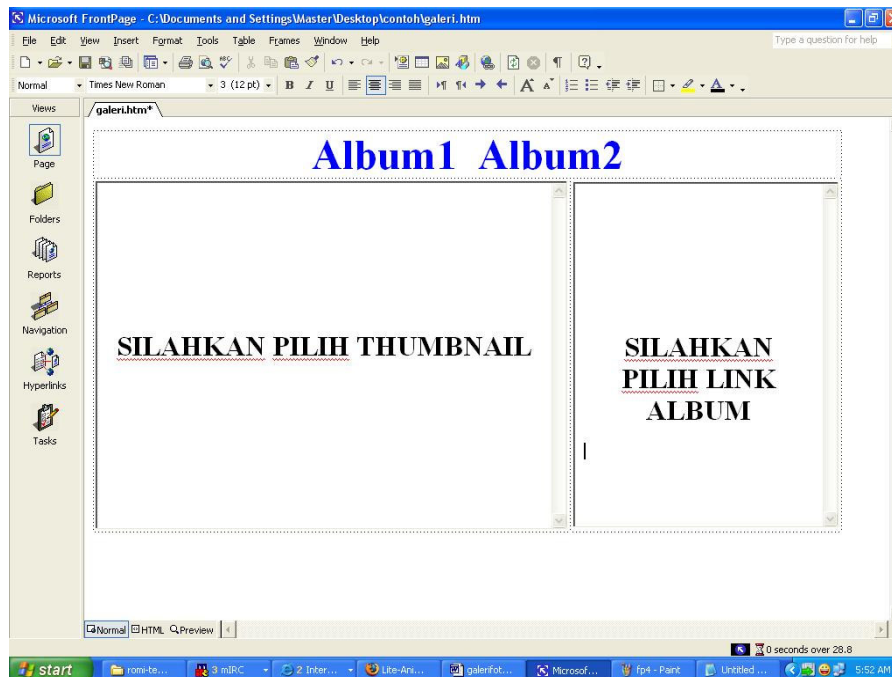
Microsoft FrontPage - C:\Documents and Settings\Master\Desktop\contoh\galeri.htm

File Edit View Insert Format Tools Table Frames Window Help

Type a question for help

Normal Times New Roman 3 (12 pt)

Views

galeri.htm*

Page

Folders

Reports

Navigation

Hyperlinks

Tasks

Album1 Album2

SILAHKAN PILIH THUMBNAIL

SILAHKAN PILIH LINK ALBUM

Normal HTML Preview

0 seconds over 28.8

start romi-te... 3 mIRC 2 Inter... Lite-Ani... galerifot... Microsof... fp4 - Paint Untitled ... 5:52 AM